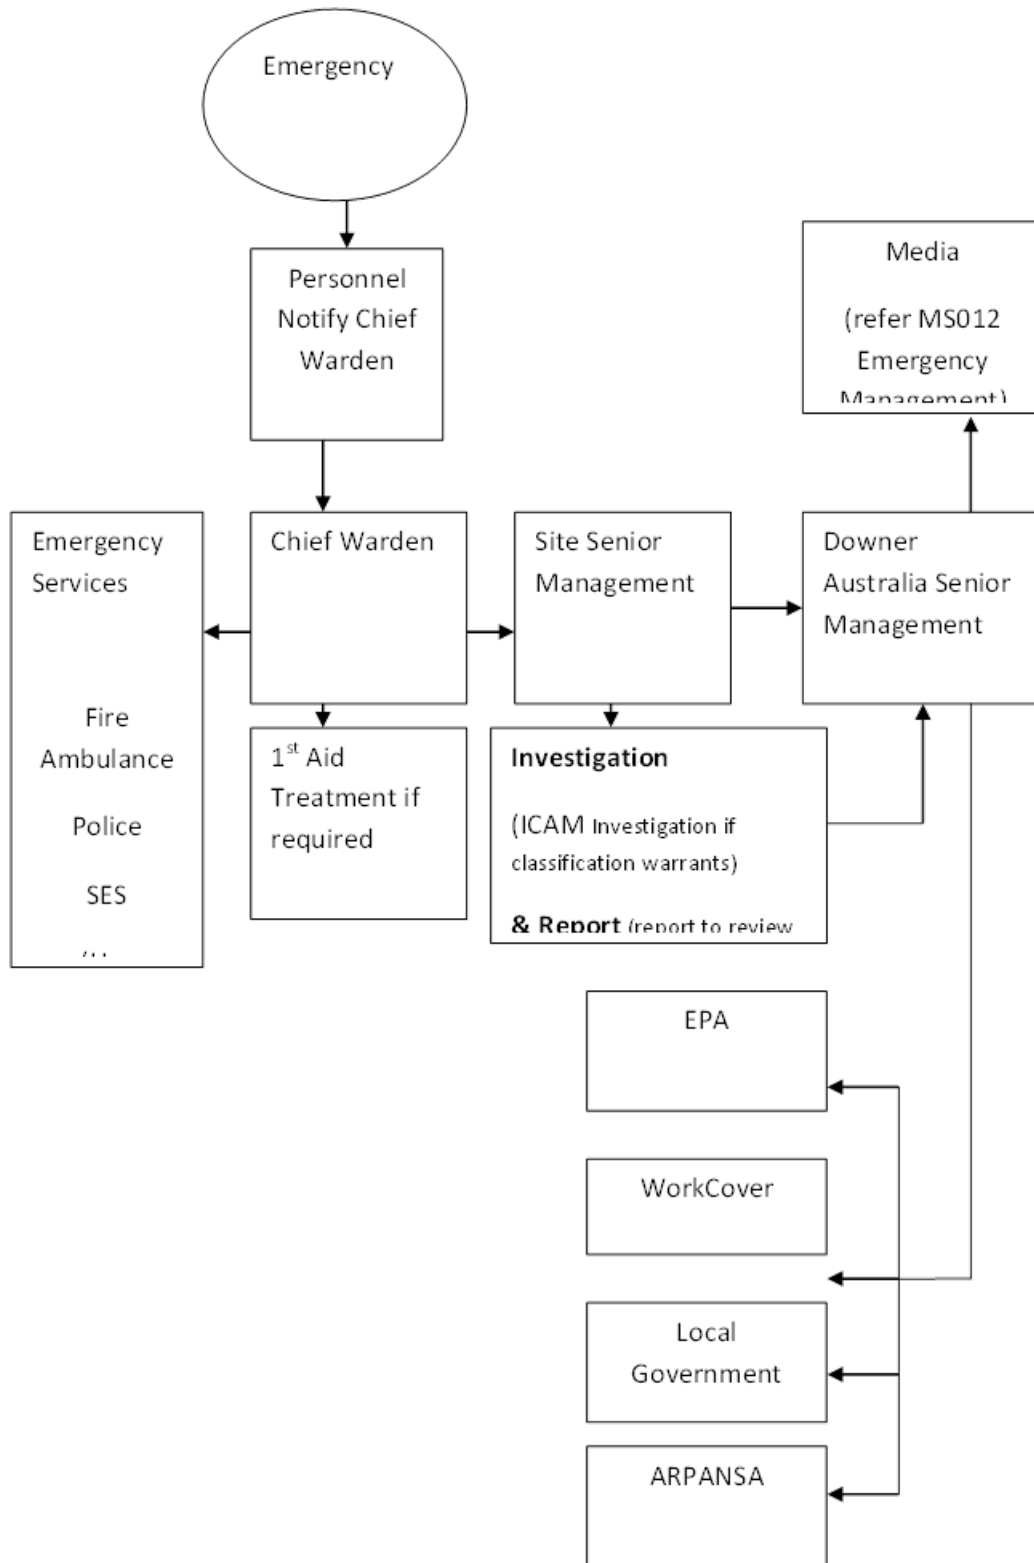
Emergency

Personnel Notify Chief Warden

Media

(refer MS012 Emergency Management)

Emergency Services

Fire
Ambulance

Police

SES

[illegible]

Chief Warden

Site Senior Management

Downer Australia Senior Management

$1^{st}$ Aid Treatment if required

**Investigation**

(ICAM Investigation if classification warrants)

**& Report** (report to review

EPA

WorkCover

Local Government

ARPANSA